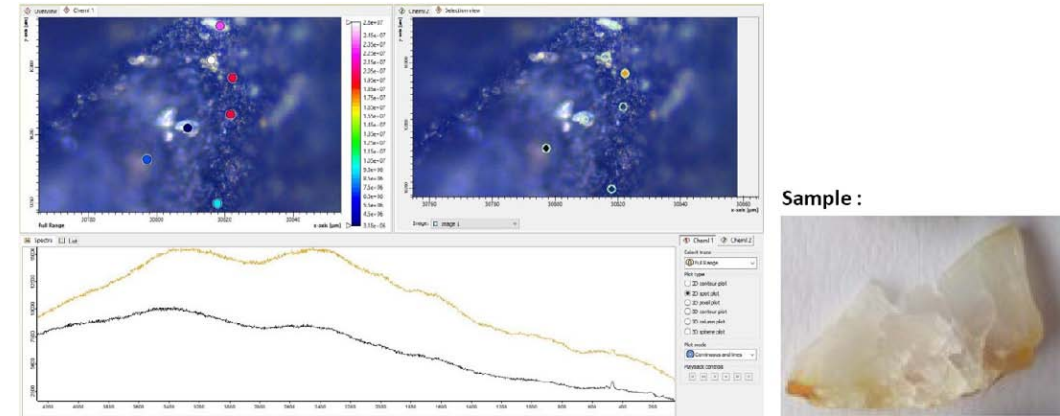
Livestate | Chemi 1
Livechi 2 | Selection view

2.5e+07
2.45e+07
2.35e+07
2.25e+07
2.15e+07
2.05e+07
1.95e+07
1.85e+07
1.75e+07
1.65e+07
1.55e+07
1.45e+07
1.35e+07
1.25e+07
1.15e+07
1.05e+07
9.5e+06
8.5e+06
7.5e+06
6.5e+06
5.5e+06
4.5e+06
3.5e+06

30750
30800
30820
30840
x-axis [µm]
Full Range

30750
30780
30800
30820
30840
30860
x-axis [µm]

Image: stage 1

Spectra | List

Chemi 1 | Chemi 2
Select Icons
Full Range
Plot type
2D contour plot
2D spot plot
2D pixel plot
3D contour plot
3D volume plot
3D sphere plot
Plot mode
Continuous and lines
Playback controls

Sample :